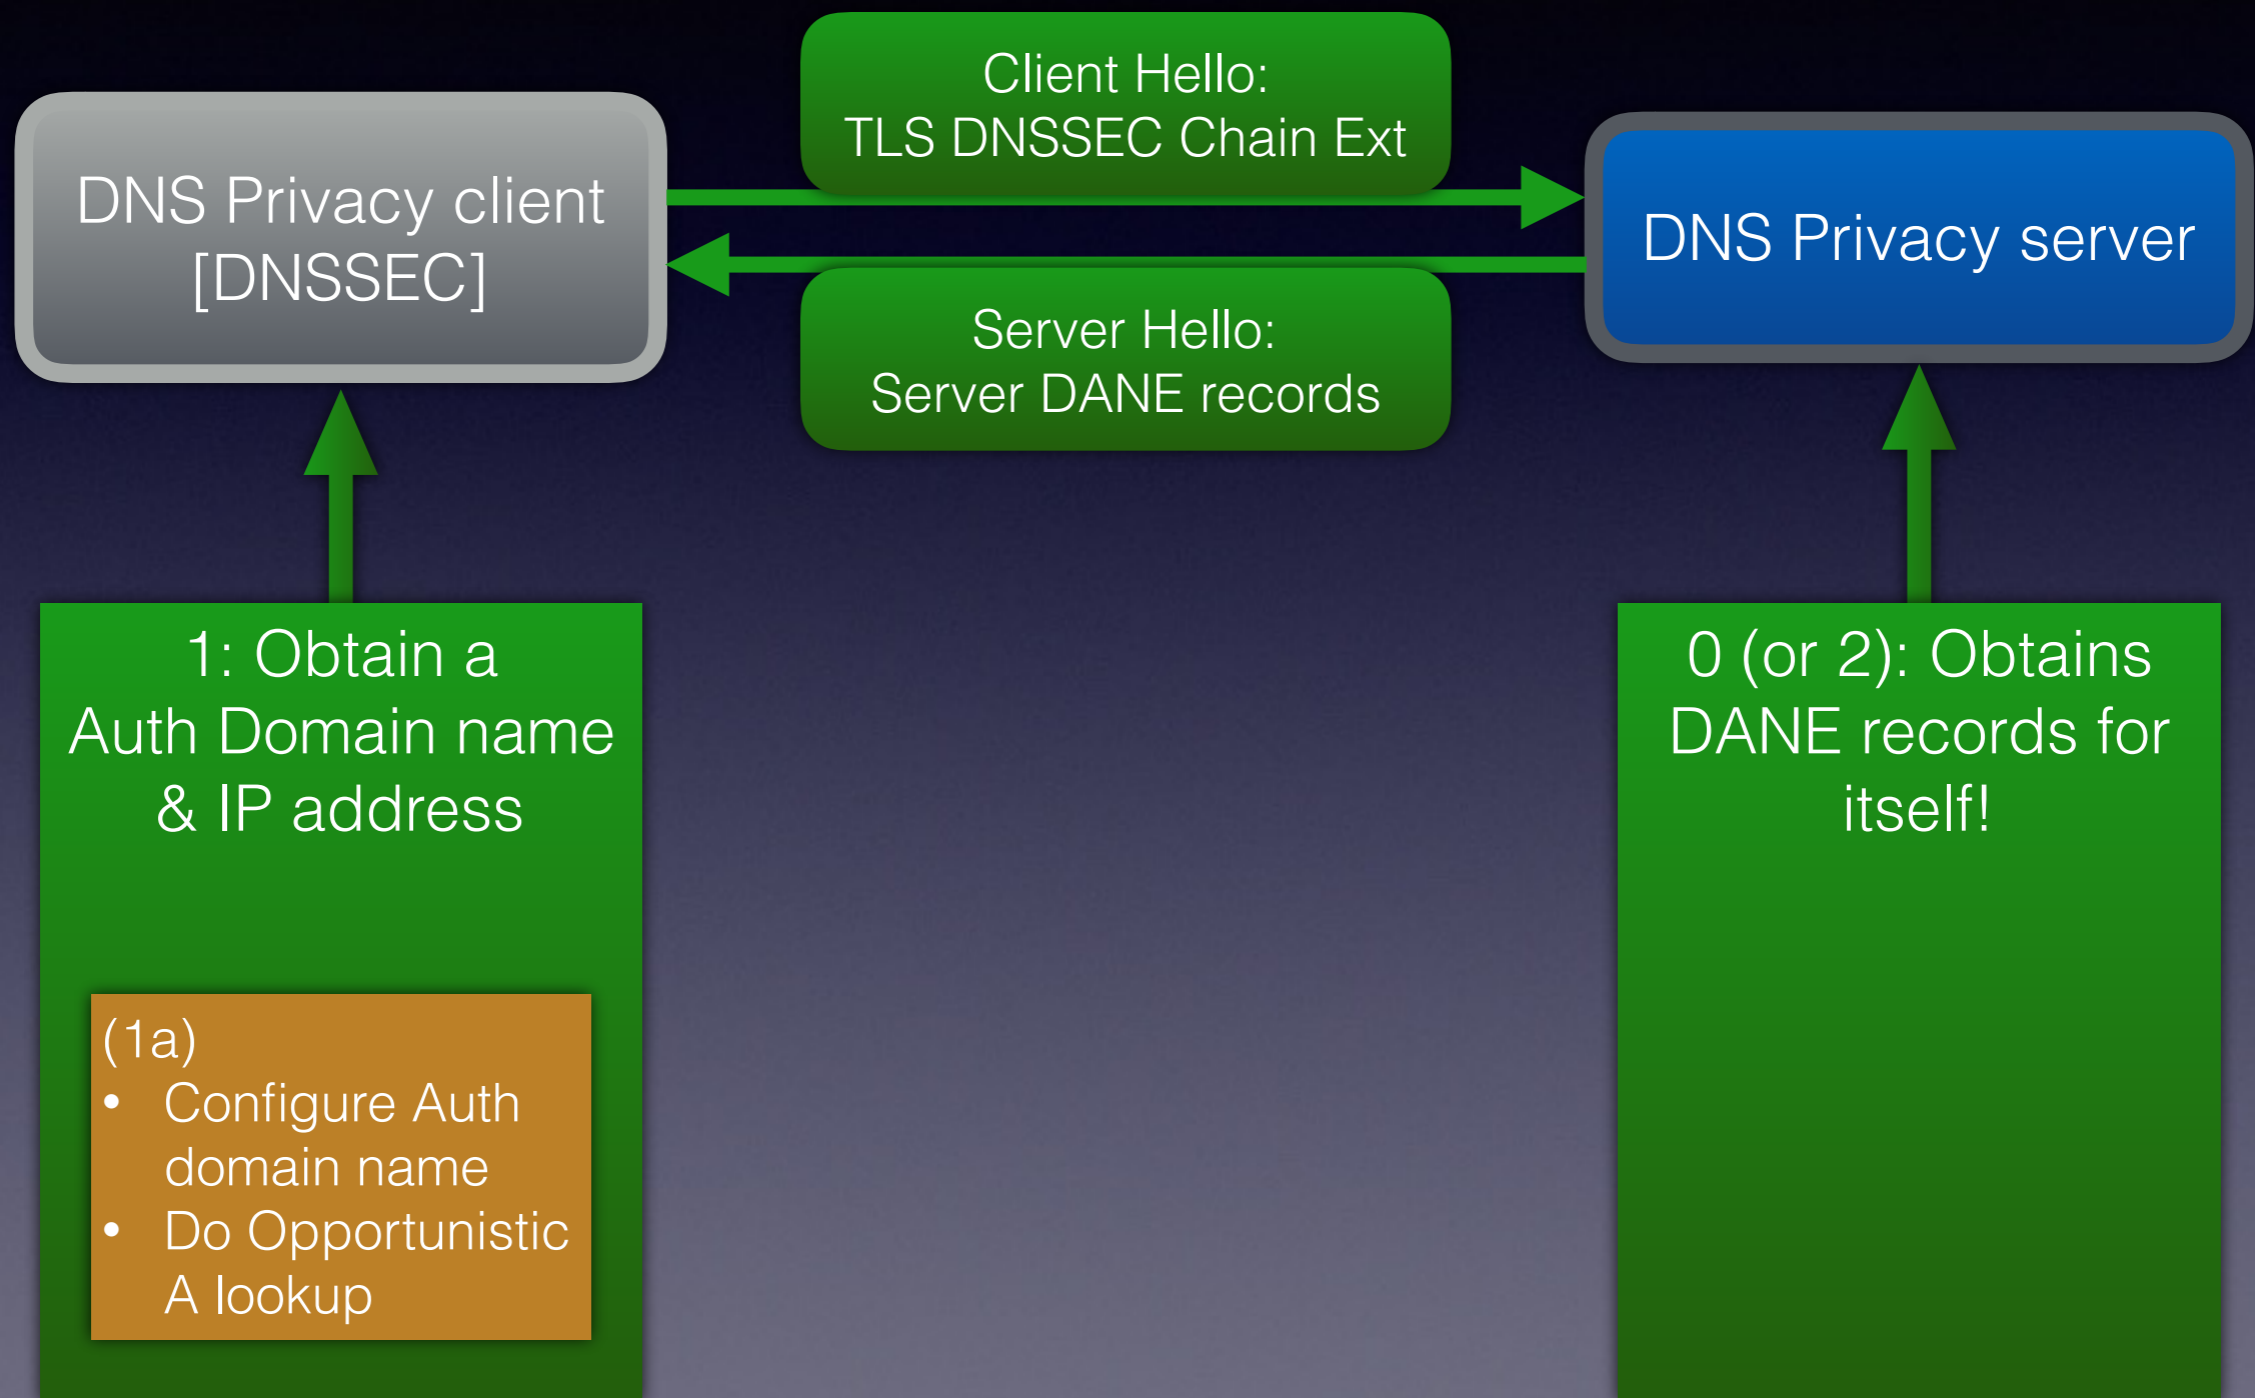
DNS Privacy client [DNSSEC]

Client Hello:
TLS DNSSEC Chain Ext

Server Hello:
Server DANE records

DNS Privacy server

1: Obtain a Auth Domain name & IP address

(1a)
• Configure Auth domain name
• Do Opportunistic A lookup

0 (or 2): Obtains DANE records for itself!